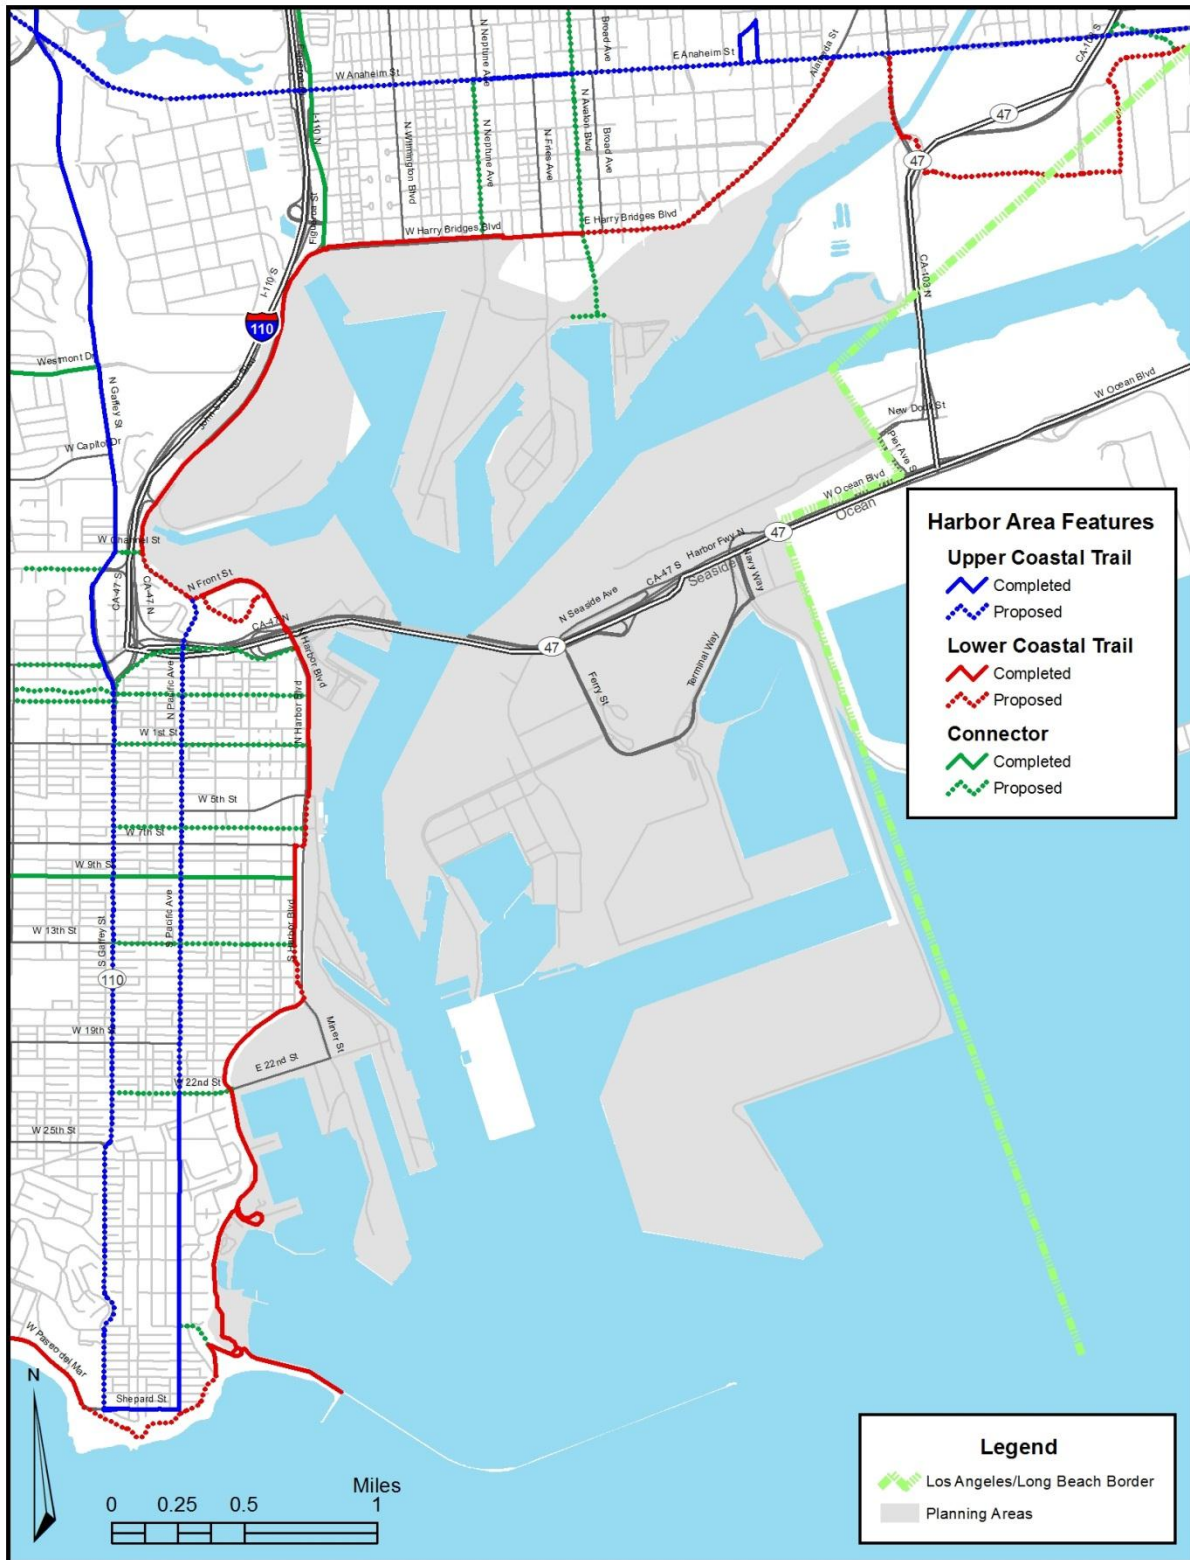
W Anaheim St
E Anaheim St
N Neptune Ave
Broad Ave
Alameda St
CA-103 S
47
47
N Wilmington Blvd
N Neptune Ave
N Fries Ave
N Avalon Blvd
Broad Ave
I-110 N
Figueroa St
W Harry Bridges Blvd
E Harry Bridges Blvd
CA-103 N
I-110 S
110
Westmont Dr
N Gaffey St
Harbor Fwy
W Capitol Dr
W Ocean Blvd
New Dock St
Pier A Ave S
W Ocean Blvd
Ocean
W Channel St
47
Harbor Fwy N
CA-47 S
N Seaside Ave
Seaside
Navy Way
CA-47 S
CA-47 N
N Front St
CA-47 N
Harbor Blvd
47
Ferry St
Terminal Way
N Pacific Ave
N Harbor Blvd
W 1st St
W 5th St
W 7th St
W 9th St
W 13th St
S Gaffey St
Pacific Ave
S Harbor Blvd
110
W 19th St
Miner St
E 22nd St
W 22nd St
W 25th St
W Paseo del Mar
Shepard St
N

Harbor Area Features
Upper Coastal Trail
Completed
Proposed
Lower Coastal Trail
Completed
Proposed
Connector
Completed
Proposed

Miles
0 0.25 0.5 1

Legend
Los Angeles/Long Beach Border
Planning Areas